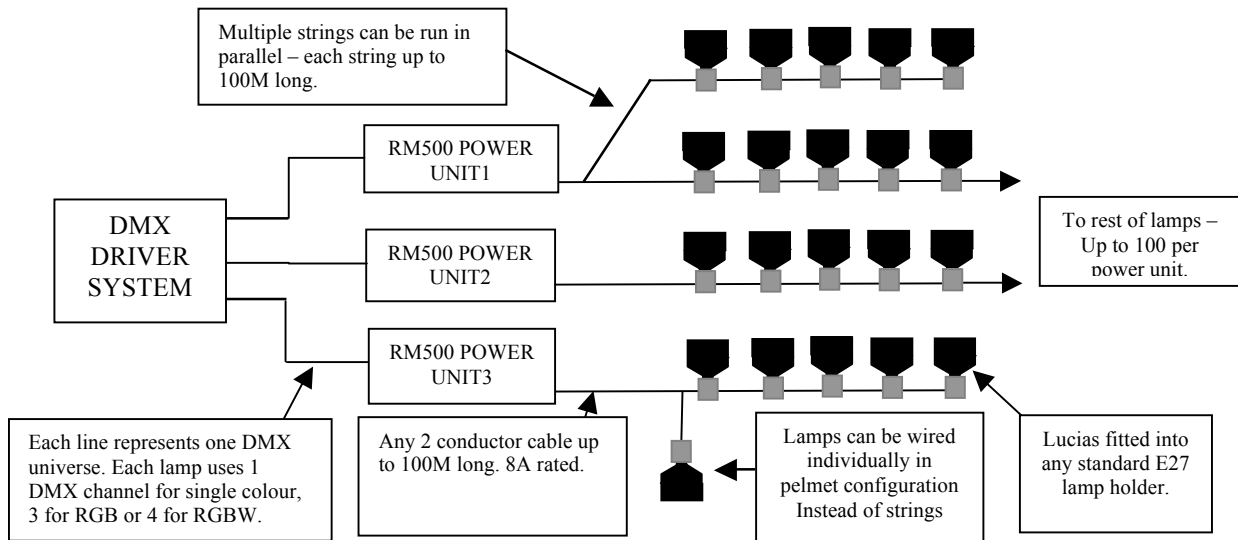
Multiple strings can be run in parallel – each string up to 100M long.

DMX DRIVER SYSTEM

RM500 POWER UNIT1

RM500 POWER UNIT2

RM500 POWER UNIT3

To rest of lamps – Up to 100 per power unit.

Each line represents one DMX universe. Each lamp uses 1 DMX channel for single colour, 3 for RGB or 4 for RGBW.

Any 2 conductor cable up to 100M long. 8A rated.

Lamps can be wired individually in pelmet configuration Instead of strings

Lucias fitted into any standard E27 lamp holder.